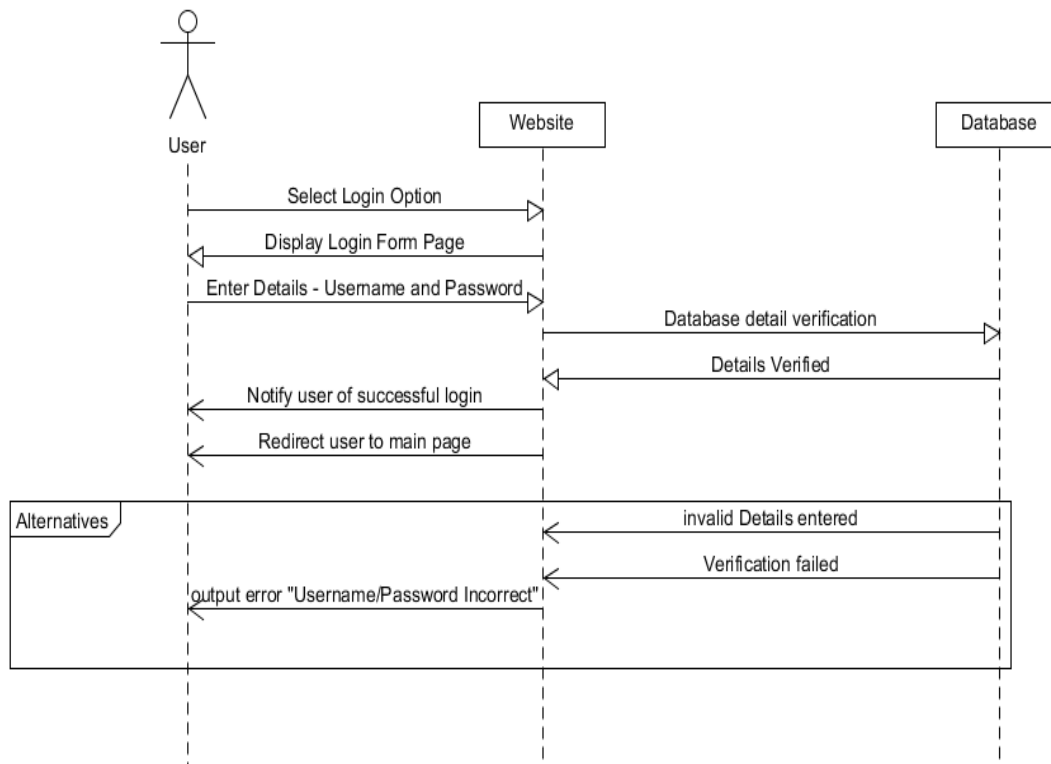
User

Website

Database

Select Login Option

Display Login Form Page

Enter Details - Username and Password

Database detail verification

Details Verified

Notify user of successful login

Redirect user to main page

Alternatives

invalid Details entered

Verification failed

output error "Username/Password Incorrect"